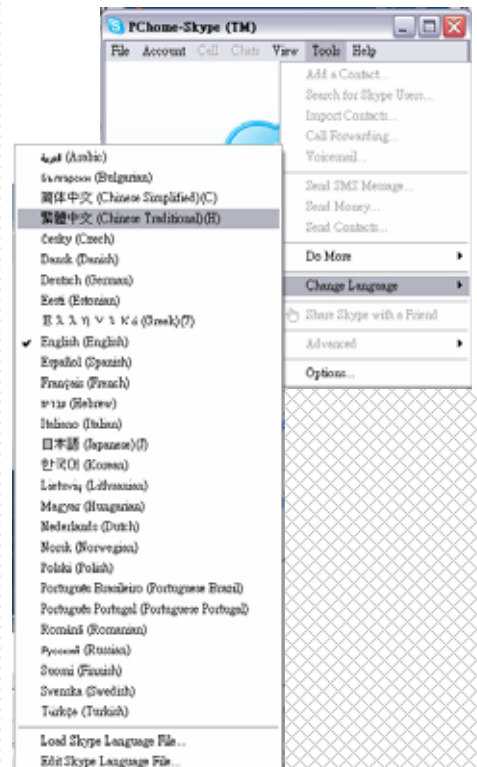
PChome-Skype (TM)

File Account Call Chats View Tools Help

Add a Contact...
Search for Skype Users...
Import Contacts...
Call Forwarding...
Voicemail...
Send SMS Message...
Send Money...
Send Contacts...
Do More
Change Language
Share Skype with a Friend
Advanced
Options...

العربية (Arabic)
Български (Bulgarian)
简体中文 (Chinese Simplified)(C)
繁體中文 (Chinese Traditional)(H)
česky (Czech)
Dansk (Danish)
Deutsch (German)
Eesti (Estonian)
Ελληνικά (Greek)(7)
English (English)
Español (Spanish)
Français (French)
עברית (Hebrew)
Italiano (Italian)
日本語 (Japanese)(J)
한국어 (Korean)
Lietuvių (Lithuanian)
Magyar (Hungarian)
Nederlands (Dutch)
Norsk (Norwegian)
Polski (Polish)
Português Brasileiro (Portuguese Brazil)
Português Portugal (Portuguese Portugal)
Română (Romanian)
Русский (Russian)
Suomi (Finnish)
Svenska (Swedish)
Türkçe (Turkish)
Load Skype Language File...
Edit Skype Language File...